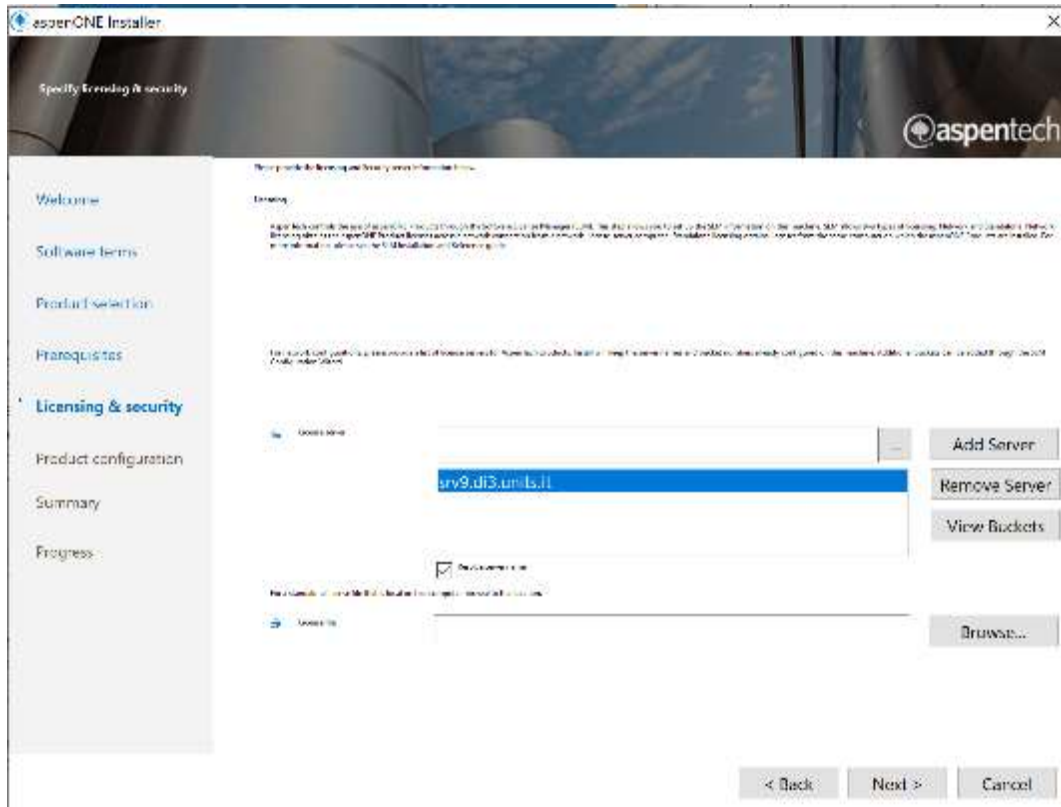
aspenONE Installer

Specify licensing & security

@aspentech

Welcome

Software terms

Product selection

Prerequisites

Licensing & security

Product configuration

Summary

Progress

Please provide the licensing and security server information below.

Licensing

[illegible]

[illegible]

License Server

...

Add Server

srv9.di3.units.it

Remove Server

View Buckets

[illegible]

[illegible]

License file

Browse...

< Back

Next >

Cancel